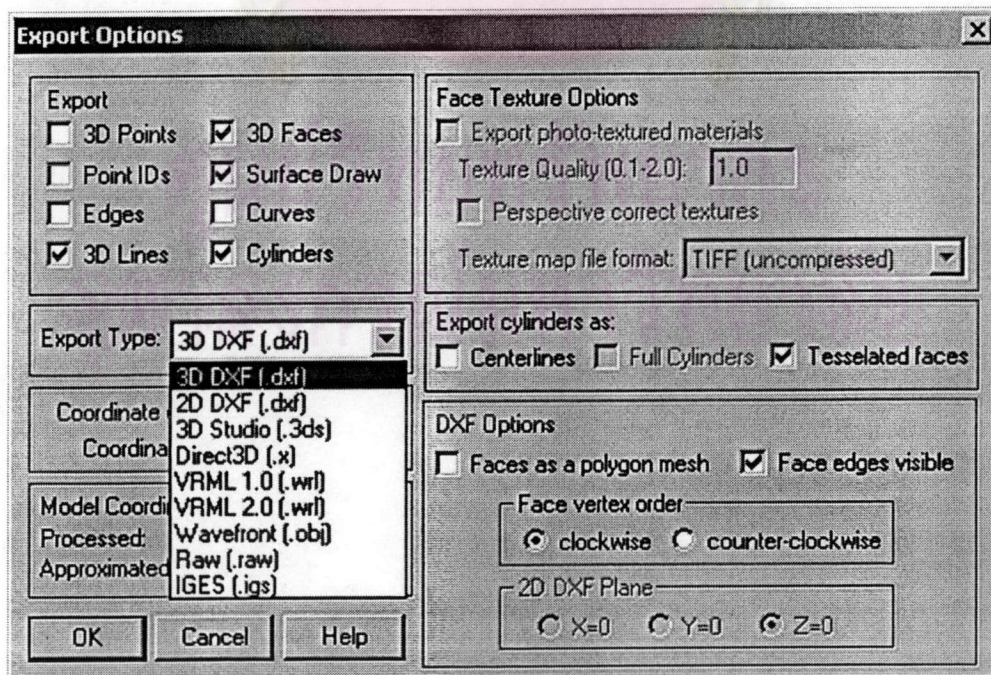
Export Options

Export
3D Points
3D Faces
Point IDs
Surface Draw
Edges
Curves
3D Lines
Cylinders

Export Type: 3D DXF (.dxf)

3D DXF (.dxf)
2D DXF (.dxf)
3D Studio (.3ds)
Direct3D (.x)
VRML 1.0 (.wrl)
VRML 2.0 (.wrl)
Wavefront (.obj)
Raw (.raw)
IGES (.igs)

Coordinate
Coordina

Model Coordi
Processed:
Approximated

OK Cancel Help

Face Texture Options
Export photo-textured materials
Texture Quality (0.1-2.0): 1.0
Perspective correct textures
Texture map file format: TIFF (uncompressed)

Export cylinders as:
Centerlines Full Cylinders Tesselated faces

DXF Options
Faces as a polygon mesh Face edges visible
Face vertex order
clockwise counter-clockwise
2D DXF Plane
X=0 Y=0 Z=0